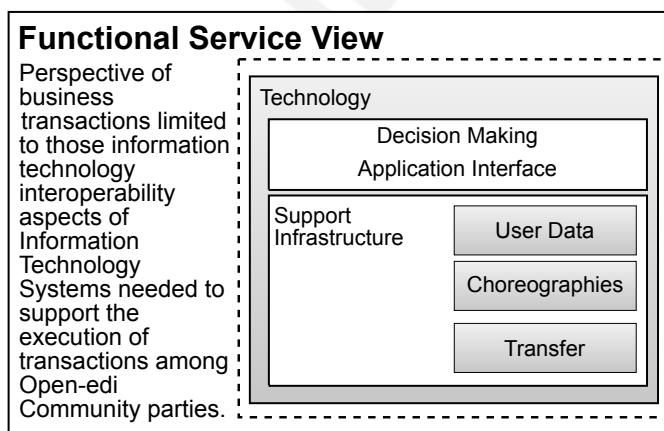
Functional Service View

Perspective of business transactions limited to those information technology interoperability aspects of Information Technology Systems needed to support the execution of transactions among Open-edi Community parties.

Technology

Decision Making

Application Interface

Support Infrastructure

User Data

Choreographies

Transfer